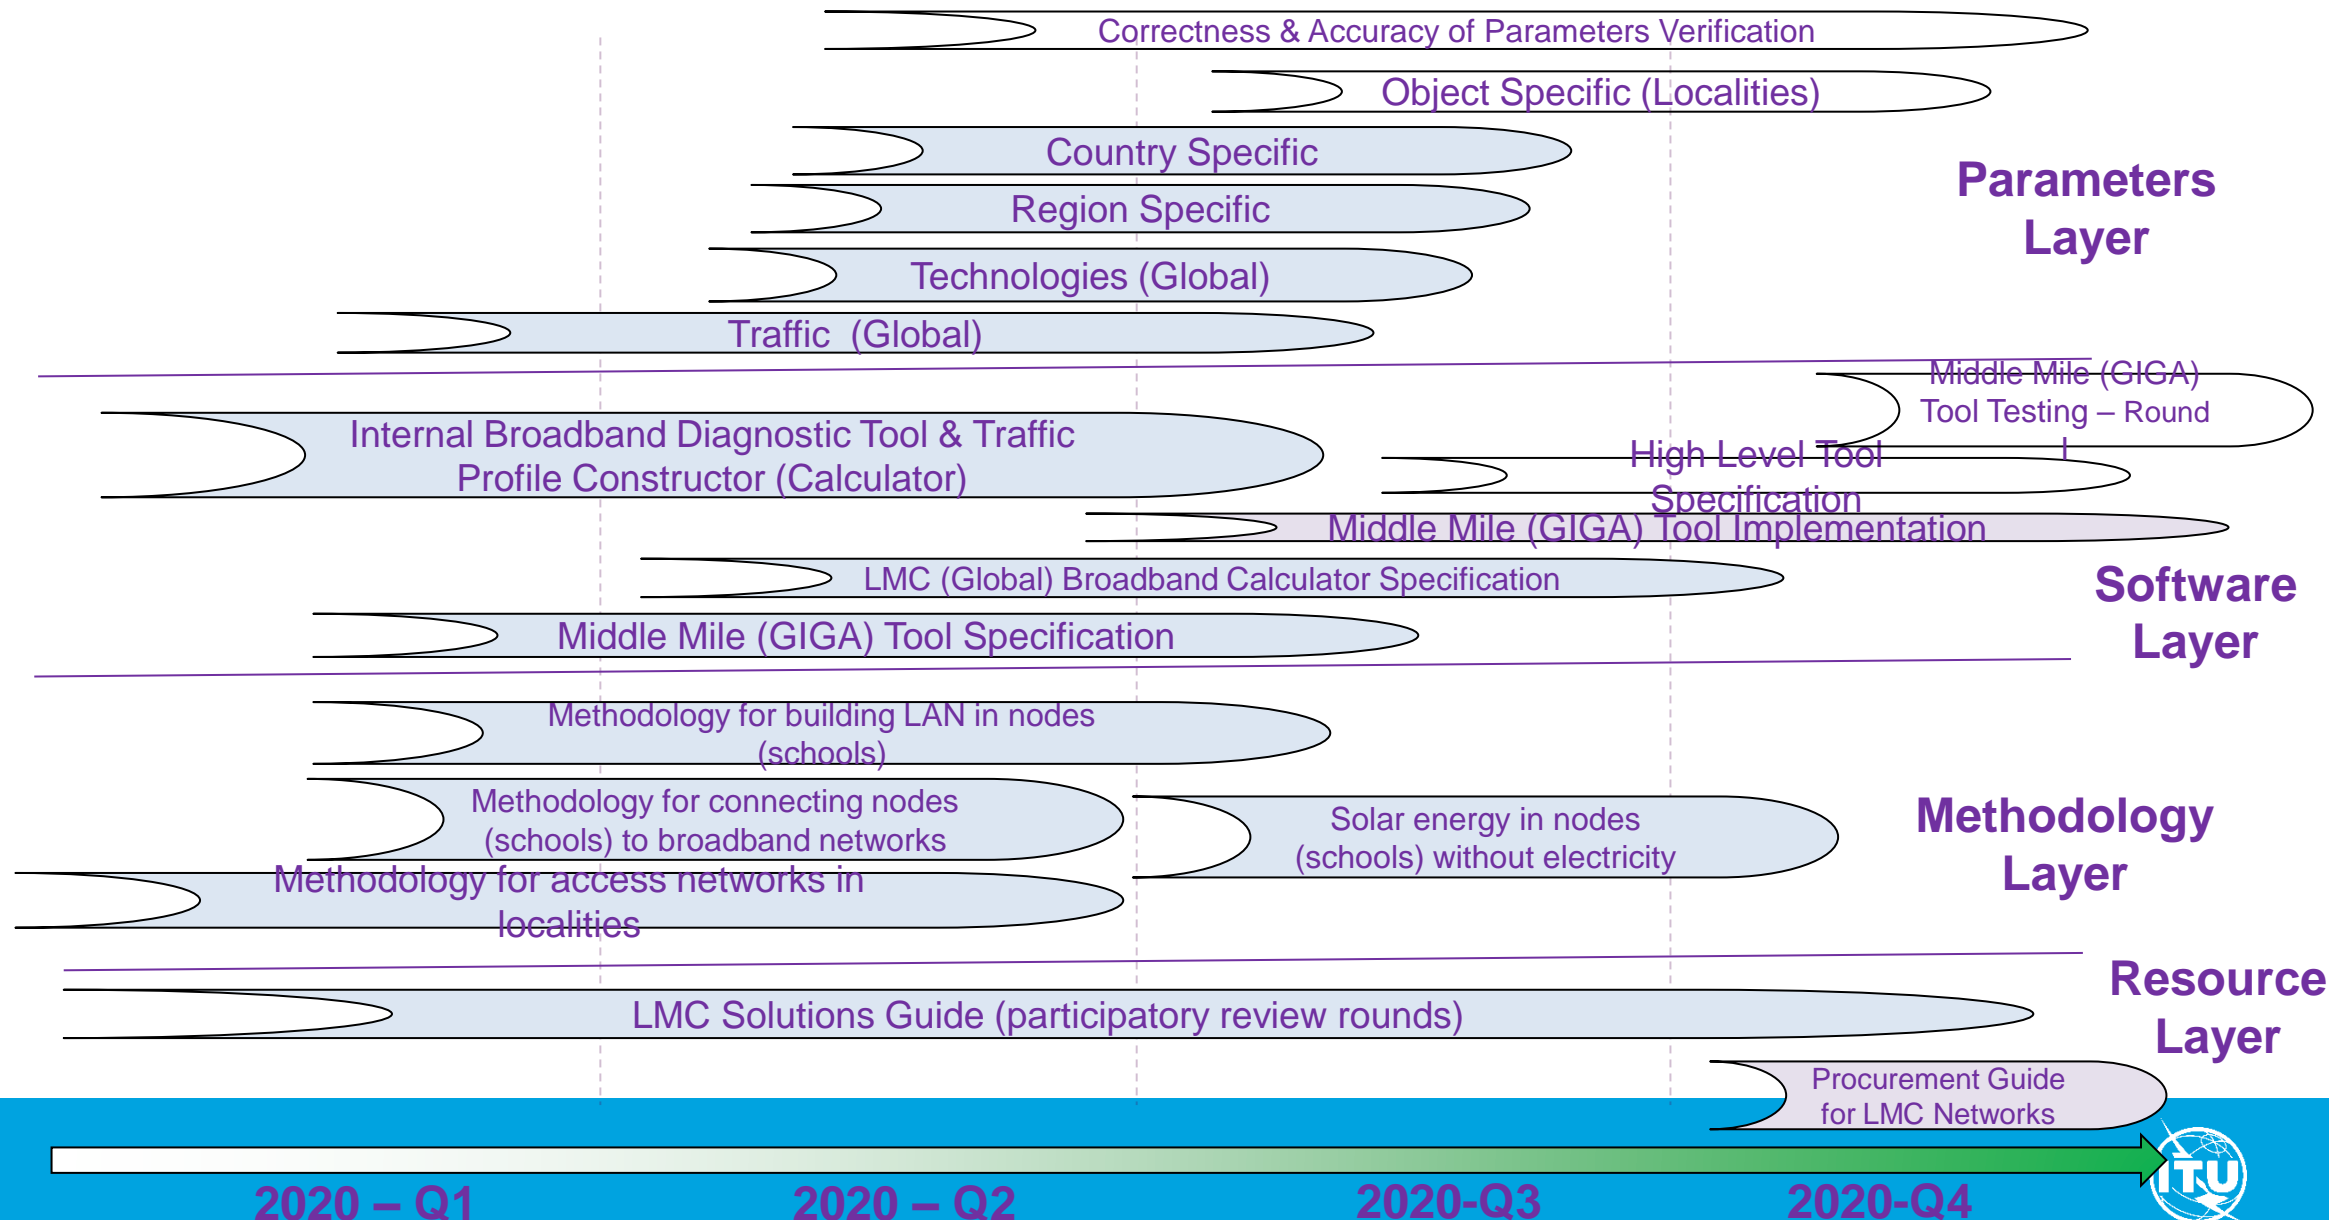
Correctness & Accuracy of Parameters Verification

Object Specific (Localities)

Country Specific

Region Specific

Technologies (Global)

Traffic (Global)

Parameters Layer

Middle Mile (GIGA) Tool Testing – Round I

Internal Broadband Diagnostic Tool & Traffic Profile Constructor (Calculator)

High Level Tool Specification

Middle Mile (GIGA) Tool Implementation

LMC (Global) Broadband Calculator Specification

Software Layer

Middle Mile (GIGA) Tool Specification

Methodology for building LAN in nodes (schools)

Methodology for connecting nodes (schools) to broadband networks

Solar energy in nodes (schools) without electricity

Methodology Layer

Methodology for access networks in localities

Resource Layer

LMC Solutions Guide (participatory review rounds)

Procurement Guide for LMC Networks

2020 – Q1

2020 – Q2

2020-Q3

2020-Q4

ITU